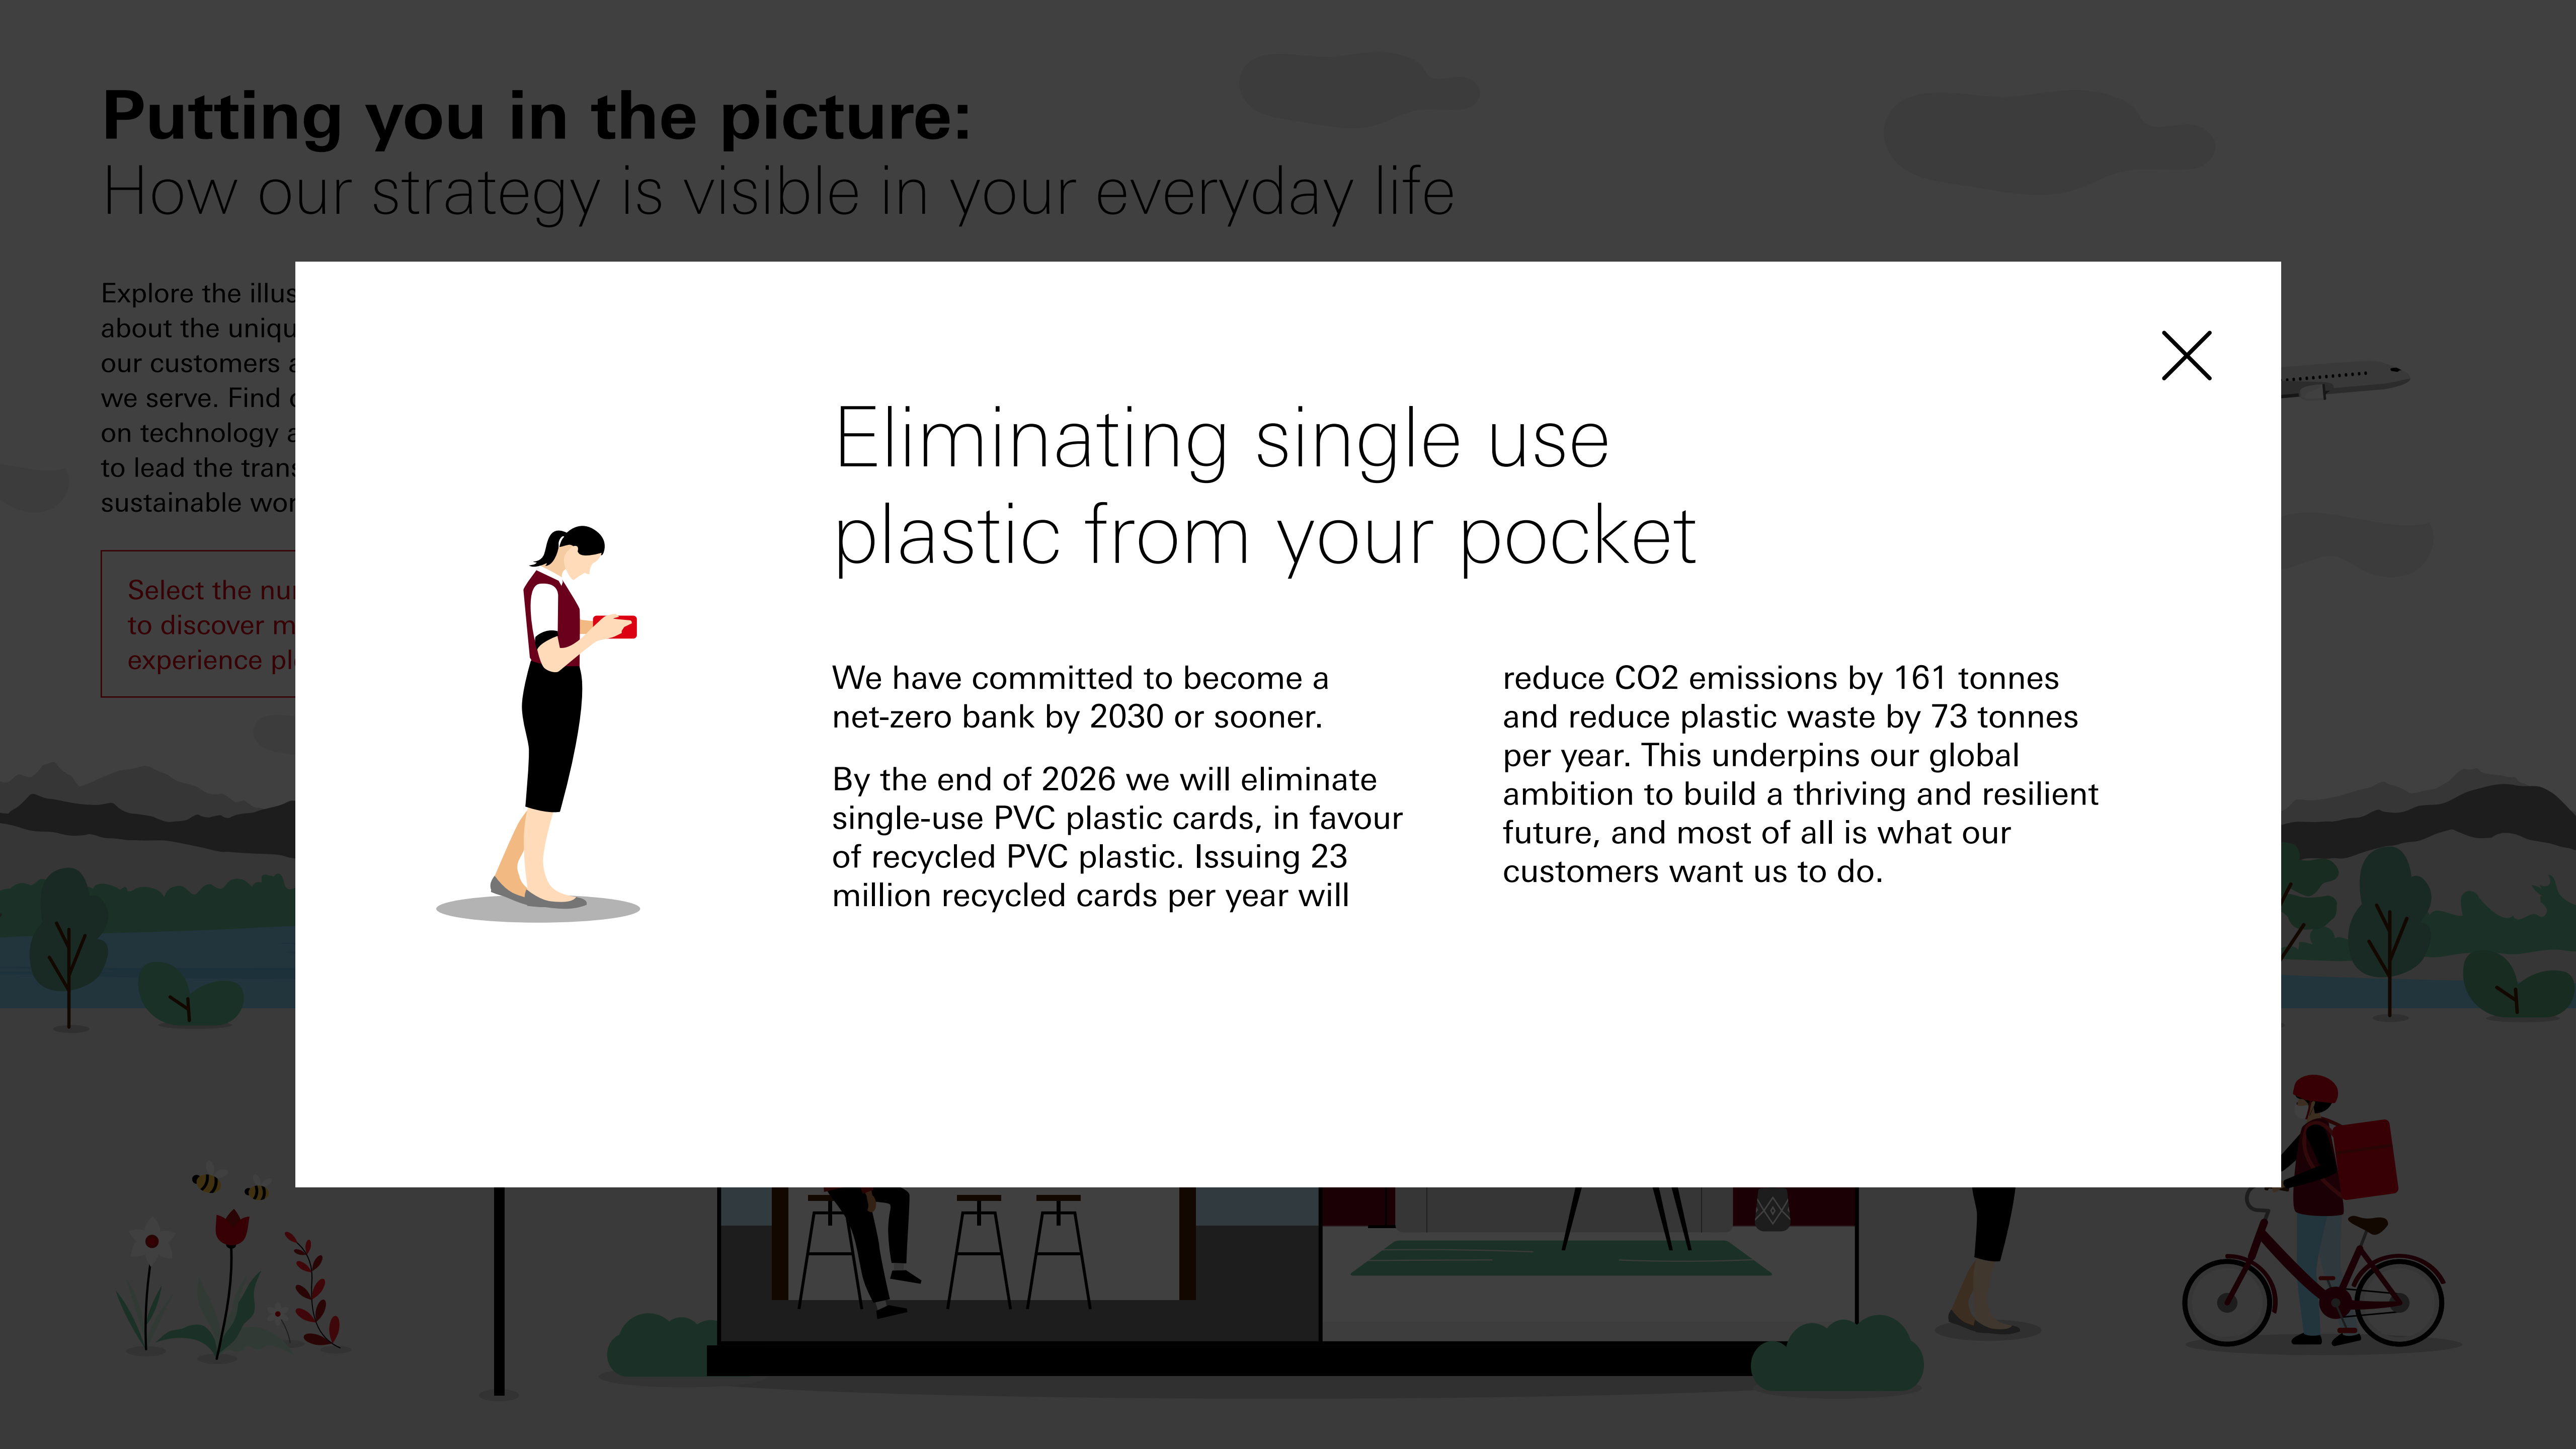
**Putting you in the picture:**
How our strategy is visible in your everyday life

Explore the illus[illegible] about the uniqu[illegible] our customers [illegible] we serve. Find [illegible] on technology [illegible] to lead the trans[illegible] sustainable wor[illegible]

Select the nu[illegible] to discover m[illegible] experience pl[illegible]

Eliminating single use plastic from your pocket

We have committed to become a net-zero bank by 2030 or sooner.

By the end of 2026 we will eliminate single-use PVC plastic cards, in favour of recycled PVC plastic. Issuing 23 million recycled cards per year will reduce CO2 emissions by 161 tonnes and reduce plastic waste by 73 tonnes per year. This underpins our global ambition to build a thriving and resilient future, and most of all is what our customers want us to do.